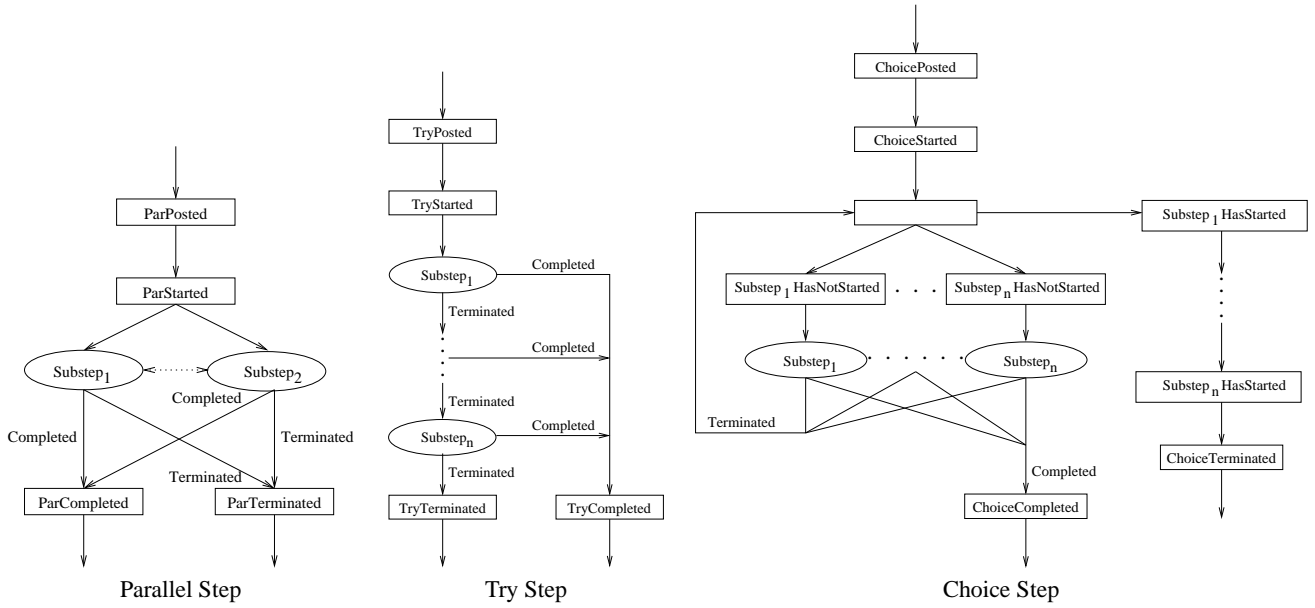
ParPosted

ParStarted

$\text{Substep}_1$

$\text{Substep}_2$

Completed

Completed

Terminated

Terminated

ParCompleted

ParTerminated

Parallel Step

TryPosted

TryStarted

$\text{Substep}_1$

Completed

Terminated

Completed

Terminated

$\text{Substep}_n$

Completed

Terminated

TryTerminated

TryCompleted

Try Step

ChoicePosted

ChoiceStarted

$\text{Substep}_1$ HasStarted

$\text{Substep}_1$ HasNotStarted

$\text{Substep}_n$ HasNotStarted

$\text{Substep}_1$

$\text{Substep}_n$

Terminated

Completed

ChoiceCompleted

$\text{Substep}_n$ HasStarted

ChoiceTerminated

Choice Step